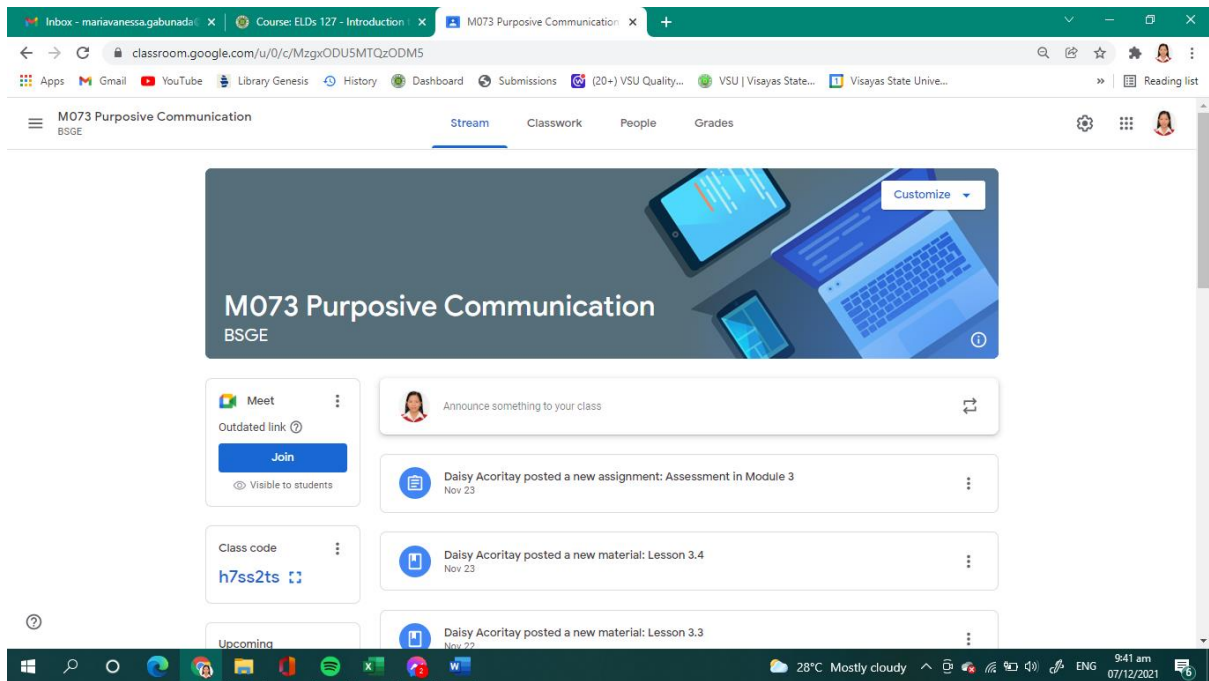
Inbox - mariavanessa.gabunada | Course: ELDs 127 - Introduction | M073 Purposive Communication

classroom.google.com/u/0/c/MzgxODU5MTQzODM5

Apps Gmail YouTube Library Genesis History Dashboard Submissions (20+) VSU Quality... VSU | Visayas State... Visayas State Unive... Reading list

M073 Purposive Communication
BSGE

Stream Classwork People Grades

Customize

M073 Purposive Communication
BSGE

Meet
Outdated link
Join
Visible to students

Announce something to your class

Daisy Acoritay posted a new assignment: Assessment in Module 3
Nov 23

Class code
h7ss2ts

Daisy Acoritay posted a new material: Lesson 3.4
Nov 23

Upcoming

Daisy Acoritay posted a new material: Lesson 3.3
Nov 22

28°C Mostly cloudy ENG 9:41 am 07/12/2021